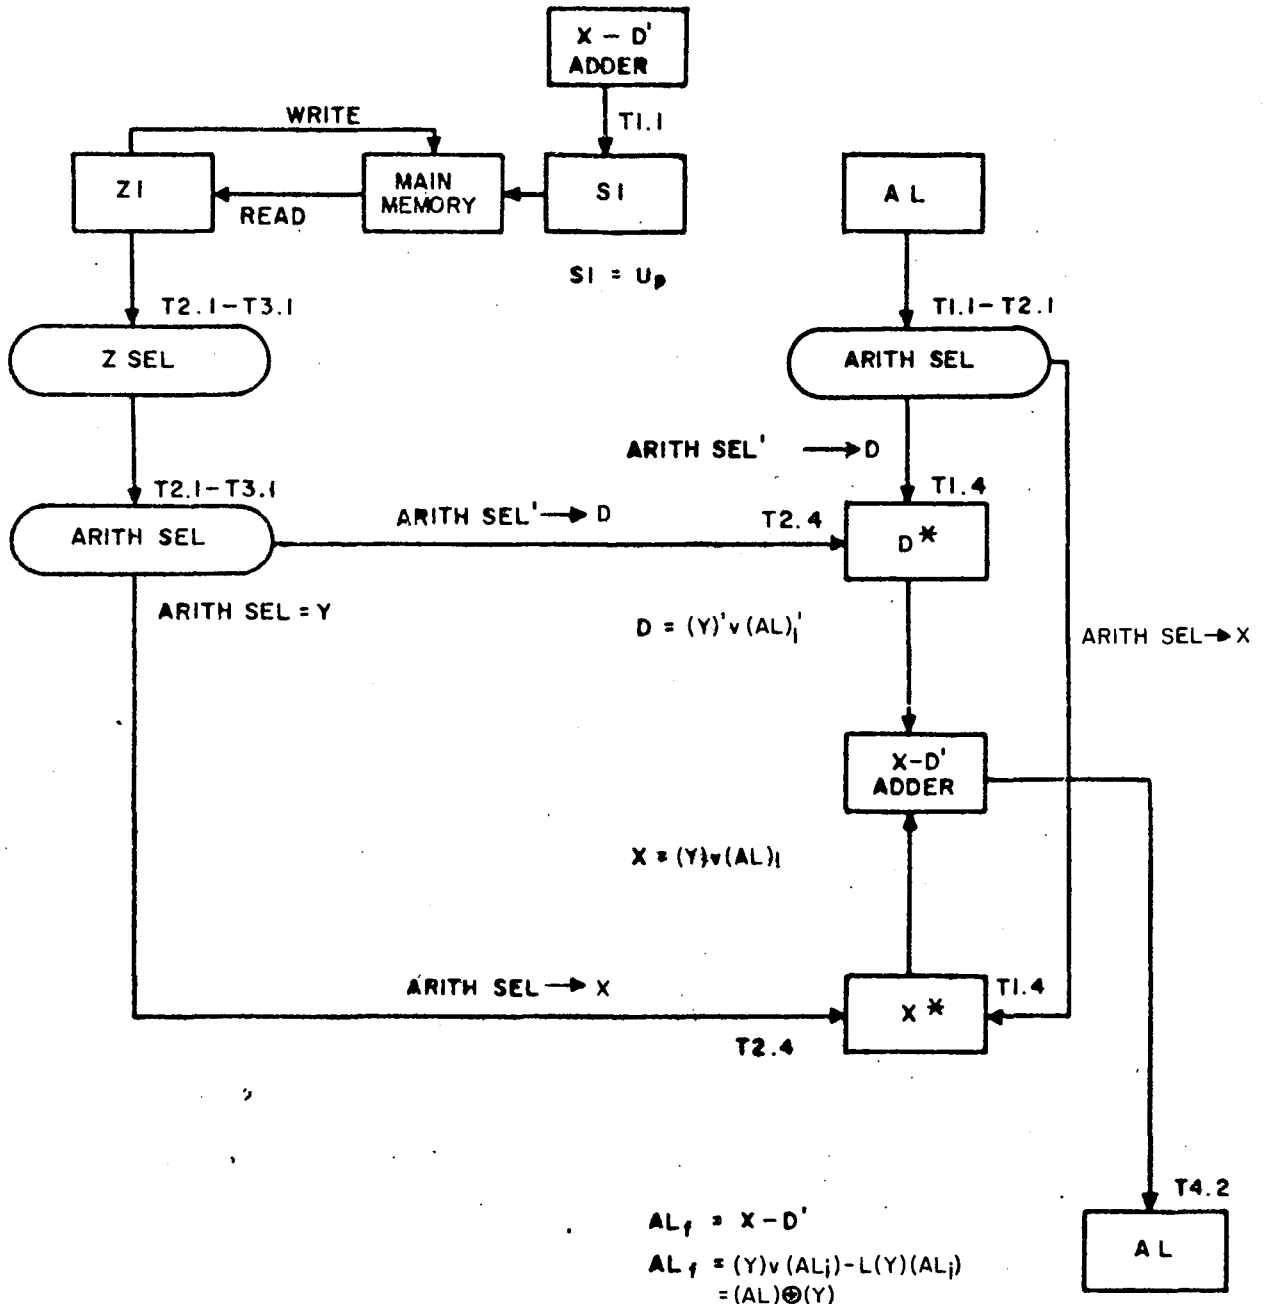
X – D'
ADDER

T1.1

WRITE

Z1

MAIN MEMORY

S1

READ

AL

S1 = $U_p$

T2.1–T3.1

T1.1–T2.1

Z SEL

ARITH SEL

ARITH SEL' → D

T2.1–T3.1

T1.4

ARITH SEL

ARITH SEL' → D

T2.4

D*

ARITH SEL = Y

D = $(Y)' v (AL)_i'$

ARITH SEL → X

X–D'
ADDER

X = $(Y) v (AL)_i$

ARITH SEL → X

T1.4

X*

T2.4

T4.2

$AL_f$ = X – D'

$AL_f$ = $(Y) v (AL_i) - L(Y)(AL_i)$
= $(AL) \oplus (Y)$

AL